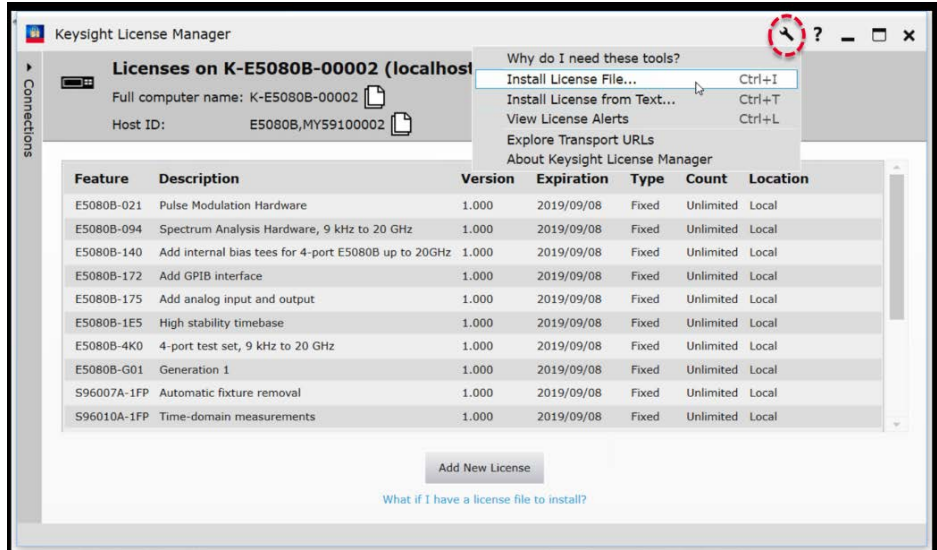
Keysight License Manager

? _ ☐ ×

Connections

Licenses on K-E5080B-00002 (localhost

Full computer name: K-E5080B-00002

Host ID: E5080B,MY59100002

Why do I need these tools?
Install License File... Ctrl+I
Install License from Text... Ctrl+T
View License Alerts Ctrl+L
Explore Transport URLs
About Keysight License Manager

| Feature | Description | Version | Expiration | Type | Count | Location |
|---|---|---|---|---|---|---|
| E5080B-021 | Pulse Modulation Hardware | 1.000 | 2019/09/08 | Fixed | Unlimited | Local |
| E5080B-094 | Spectrum Analysis Hardware, 9 kHz to 20 GHz | 1.000 | 2019/09/08 | Fixed | Unlimited | Local |
| E5080B-140 | Add internal bias tees for 4-port E5080B up to 20GHz | 1.000 | 2019/09/08 | Fixed | Unlimited | Local |
| E5080B-172 | Add GPIB interface | 1.000 | 2019/09/08 | Fixed | Unlimited | Local |
| E5080B-175 | Add analog input and output | 1.000 | 2019/09/08 | Fixed | Unlimited | Local |
| E5080B-1E5 | High stability timebase | 1.000 | 2019/09/08 | Fixed | Unlimited | Local |
| E5080B-4K0 | 4-port test set, 9 kHz to 20 GHz | 1.000 | 2019/09/08 | Fixed | Unlimited | Local |
| E5080B-G01 | Generation 1 | 1.000 | 2019/09/08 | Fixed | Unlimited | Local |
| S96007A-1FP | Automatic fixture removal | 1.000 | 2019/09/08 | Fixed | Unlimited | Local |
| S96010A-1FP | Time-domain measurements | 1.000 | 2019/09/08 | Fixed | Unlimited | Local |

Add New License

What if I have a license file to install?